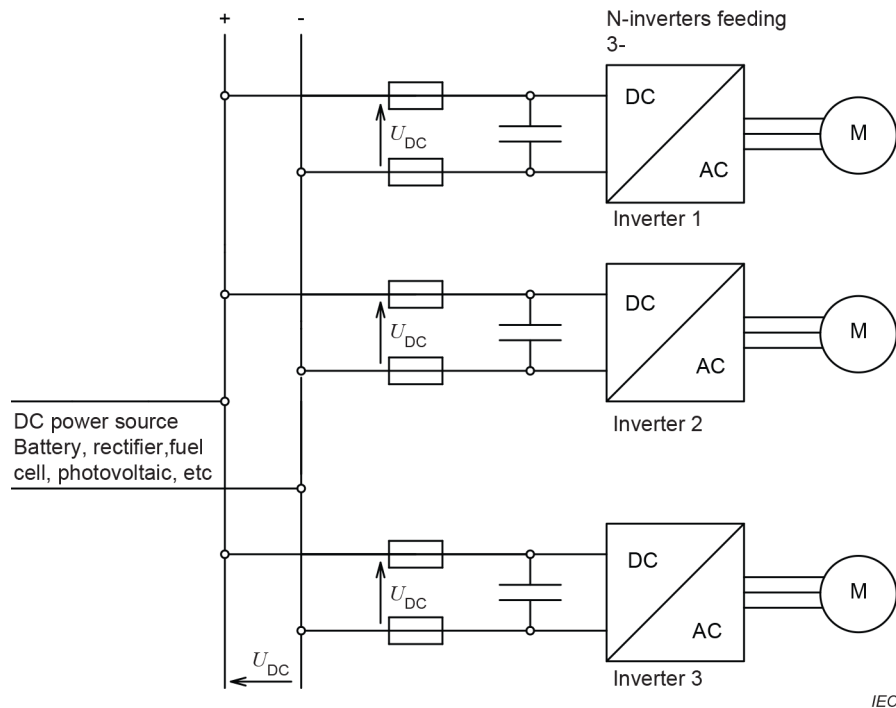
+ -

N-inverters feeding 3-

$U_{DC}$

DC

AC

M

Inverter 1

$U_{DC}$

DC

AC

M

Inverter 2

DC power source Battery, rectifier,fuel cell, photovoltaic, etc

$U_{DC}$

DC

AC

M

$U_{DC}$

Inverter 3

IEC